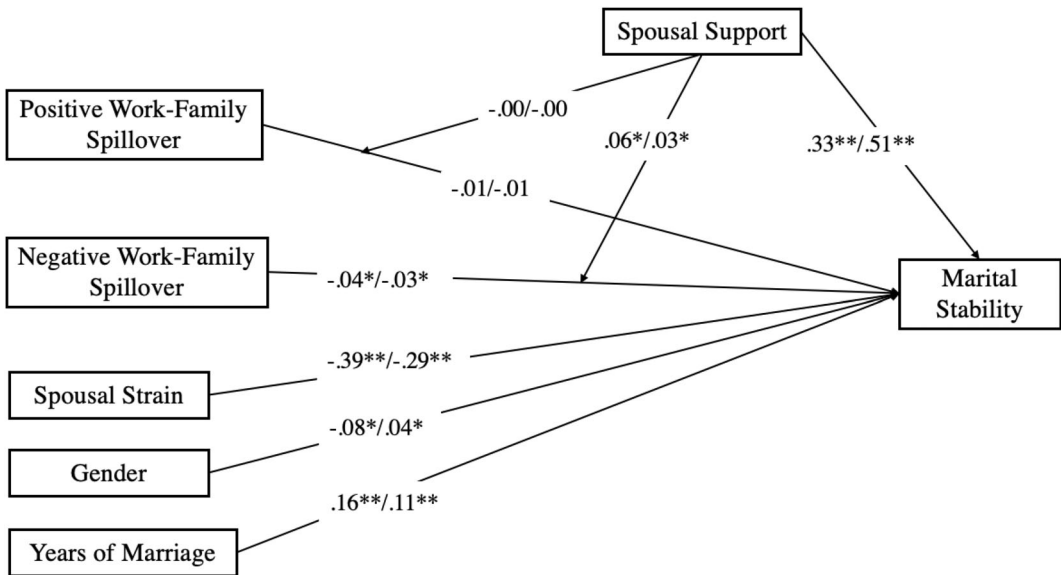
Spousal Support

Positive Work-Family Spillover

-.00/-.00

.06*/.03*

.33**/.51**

-.01/-.01

Negative Work-Family Spillover

-.04*/-.03*

Marital Stability

-.39**/-.29**

Spousal Strain

-.08*/.04*

Gender

.16**/.11**

Years of Marriage